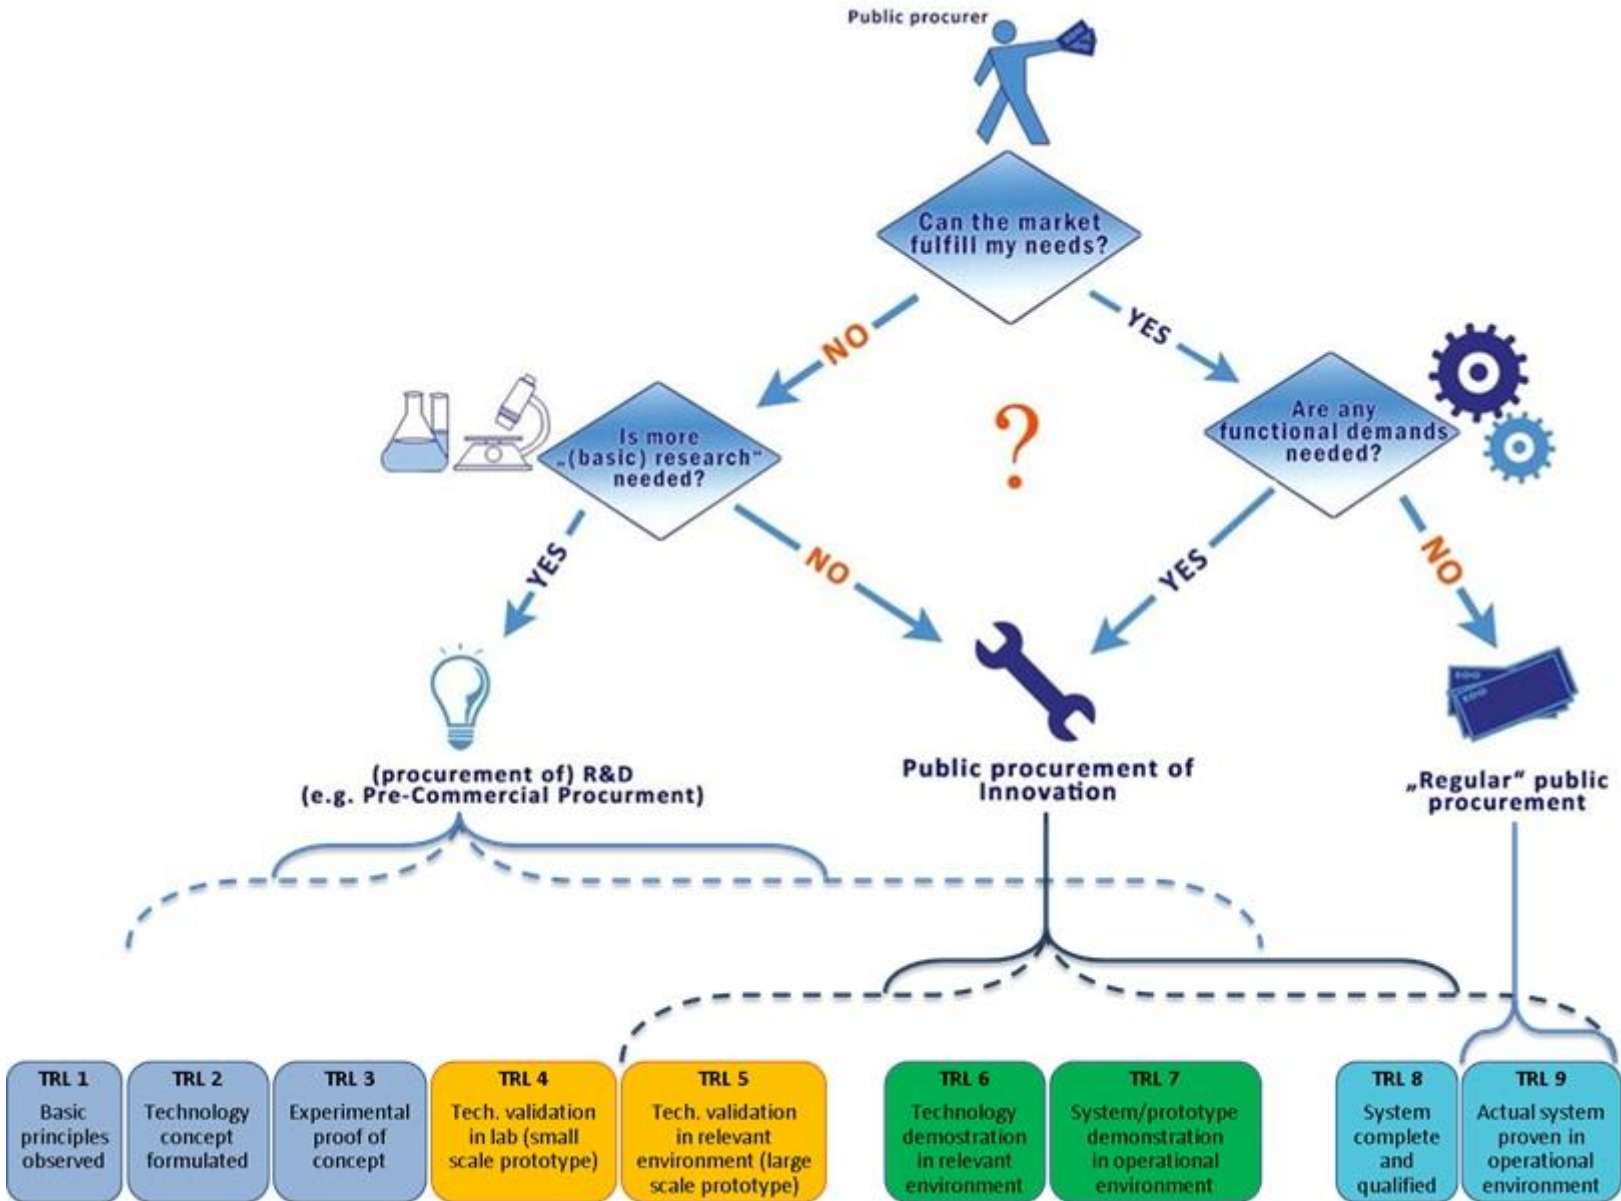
Public procurer

Can the market fulfill my needs?

NO

YES

Is more „(basic) research" needed?

?

Are any functional demands needed?

YES

NO

YES

NO

(procurement of) R&D (e.g. Pre-Commercial Procurment)

Public procurement of Innovation

„Regular" public procurement

TRL 1
Basic principles observed

TRL 2
Technology concept formulated

TRL 3
Experimental proof of concept

TRL 4
Tech. validation in lab (small scale prototype)

TRL 5
Tech. validation in relevant environment (large scale prototype)

TRL 6
Technology demostration in relevant environment

TRL 7
System/prototype demonstration in operational environment

TRL 8
System complete and qualified

TRL 9
Actual system proven in operational environment